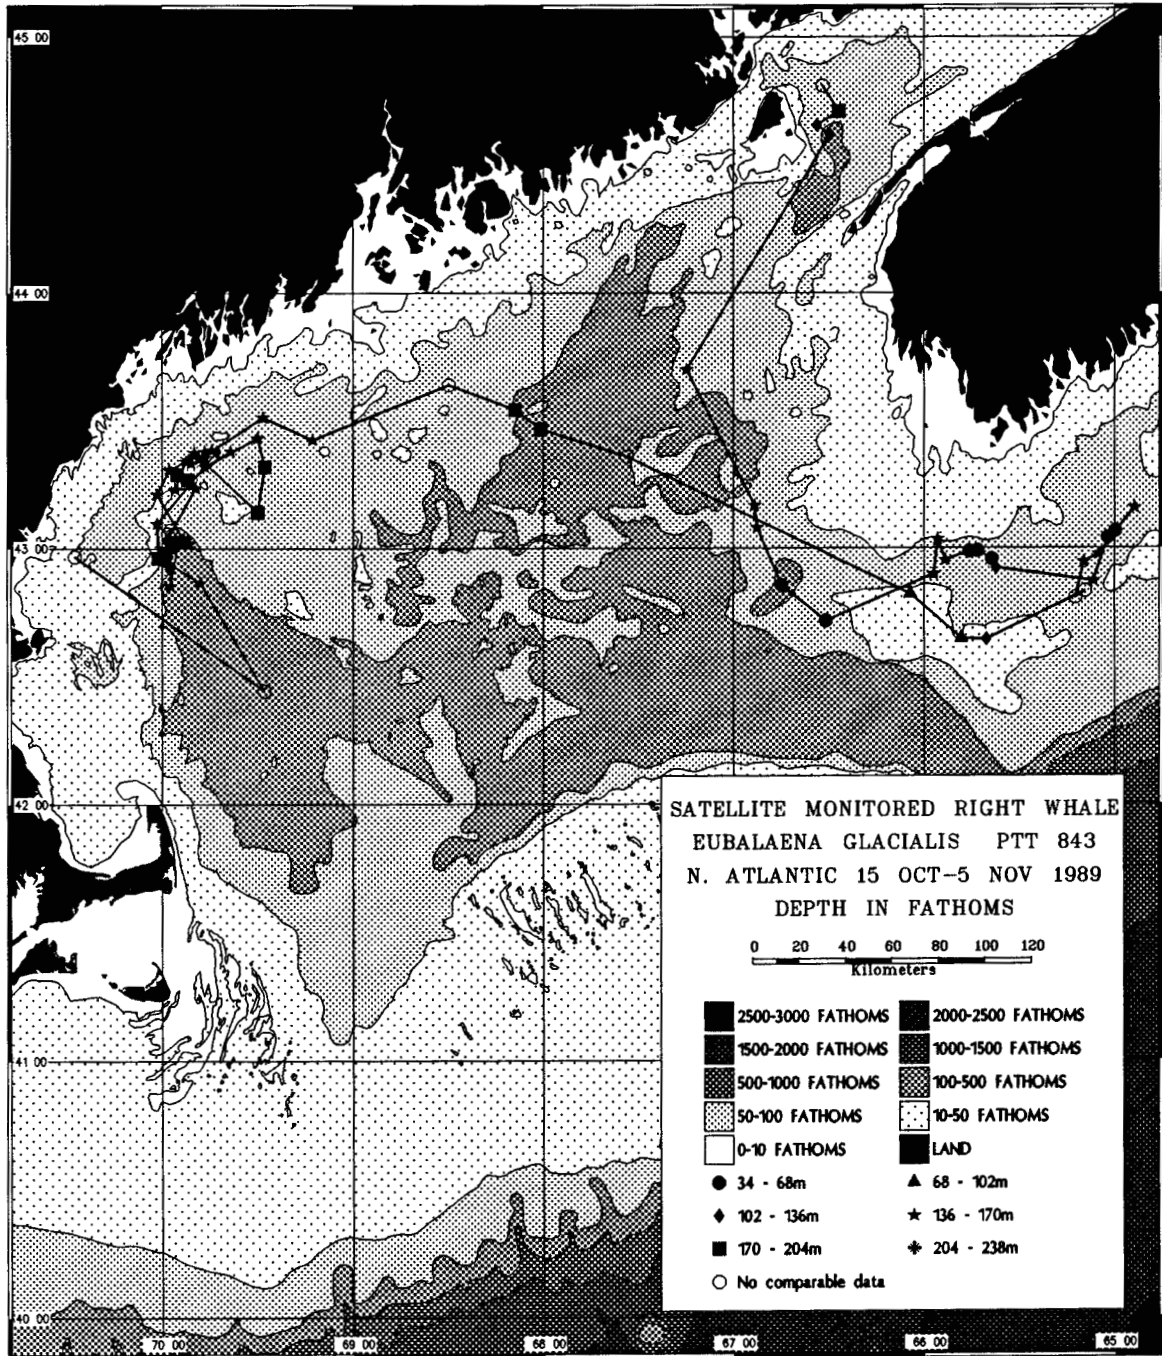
45 00
44 00
43 00
42 00
41 00
40 00
70 00
69 00
68 00
67 00
66 00
65 00

SATELLITE MONITORED RIGHT WHALE
EUBALAENA GLACIALIS PTT 843
N. ATLANTIC 15 OCT–5 NOV 1989
DEPTH IN FATHOMS

0 20 40 60 80 100 120
Kilometers

| | |
|---|---|
| 2500-3000 FATHOMS | 2000-2500 FATHOMS |
| 1500-2000 FATHOMS | 1000-1500 FATHOMS |
| 500-1000 FATHOMS | 100-500 FATHOMS |
| 50-100 FATHOMS | 10-50 FATHOMS |
| 0-10 FATHOMS | LAND |
| ● 34 - 68m | ▲ 68 - 102m |
| ♦ 102 - 136m | ★ 136 - 170m |
| ■ 170 - 204m | ✱ 204 - 238m |
| ○ No comparable data | |